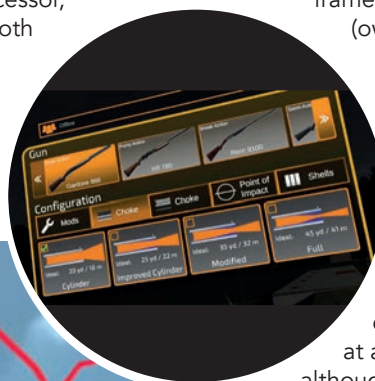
essor,
oth

frame
(ow

Offline

Gun

Break Action
Caesar 800

Pump Action
HR 780

Break Action
Perri 9100

Semi-Auto

Configuration

Mods

Choke

Choke

Point of Impact

Shells

Ideal: 20 yd / 18 m
Cylinder

Ideal: 25 yd / 22 m
Improved Cylinder

Ideal: 35 yd / 32 m
Modified

Ideal: 45 yd / 41 m
Full

at a
althoug